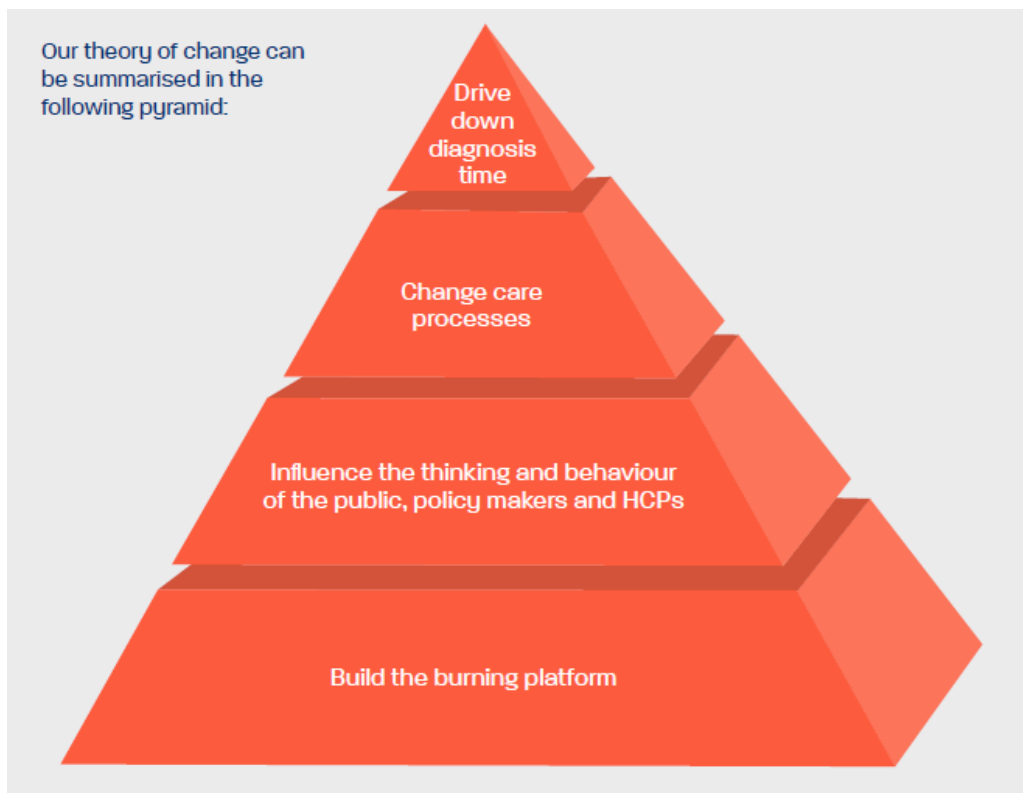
Our theory of change can be summarised in the following pyramid:

Drive down diagnosis time

Change care processes

Influence the thinking and behaviour of the public, policy makers and HCPs

Build the burning platform